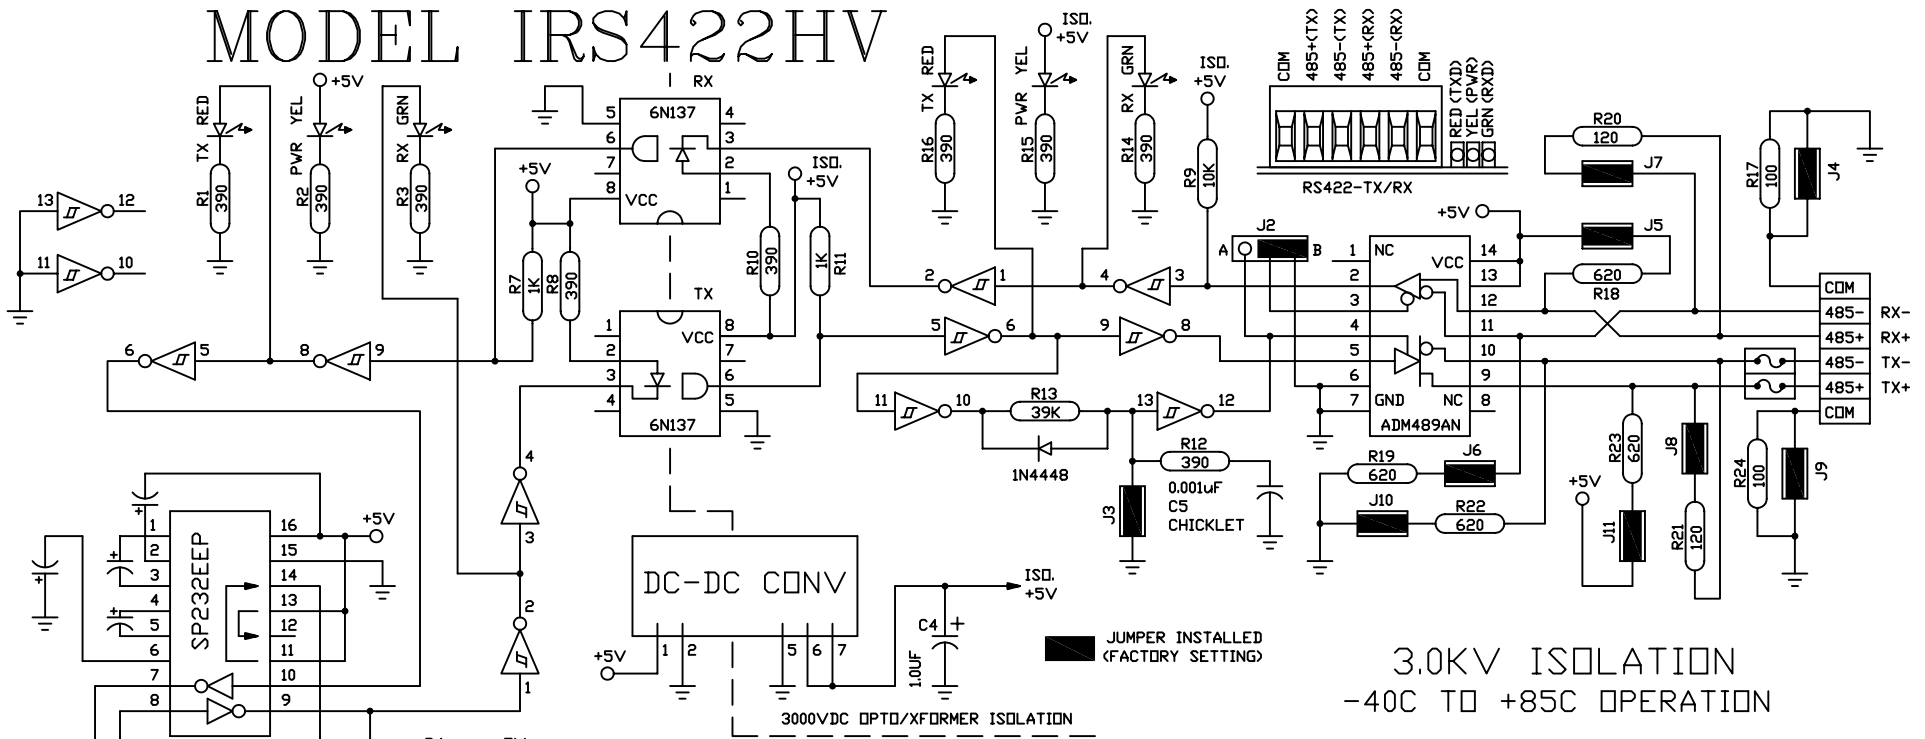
MODEL IRS422HV

RX
6N137
5 6 7 8 4 3 2 1
VCC
TX
1 2 3 4 8 7 6 5
VCC
6N137

TX RED R1 390
PWR YEL +5V R2 390
RX GRN R3 390
13 12
11 10
6 5
8 9
+5V
R7 1K
R8 390
R10 390
ISO. +5V
R11 1K
4 3 2 1

SP232EEP
1 2 3 4 5 6 7 8
16 15 14 13 12 11 10 9
+5V

DC-DC CONV
+5V 1 2 5 6 7
ISO. +5V
C4 1.0UF
3000VDC OPTO/XFORMER ISOLATION

TX RED R16 390
ISO. +5V PWR YEL R15 390
RX GRN R14 390
ISO. +5V R9 10K
2 1 4 3
5 6 9 8
11 10 R13 39K 13 12
1N4448
R12 390
0.001uF C5 CHICKLET
J3

COM 485+(TX) 485-(TX) 485+(RX) 485-(RX) COM
RED (TXD) YEL (PWR) GRN (RXD)
RS422-TX/RX

J2 A B
+5V
1 NC 2 3 4 5 6 7 GND
VCC 14 13 12 11 10 9 NC 8
ADM489AN
R20 120
J7
J5
R18 620
R17 100
J4
COM
485- RX-
485+ RX+
485- TX-
485+ TX+
COM
R19 620 J6
J10 R22 620
+5V
R23 620
J8
J11
R21 120
R24 100
J9

JUMPER INSTALLED (FACTORY SETTING)

3.0KV ISOLATION
-40C TO +85C OPERATION